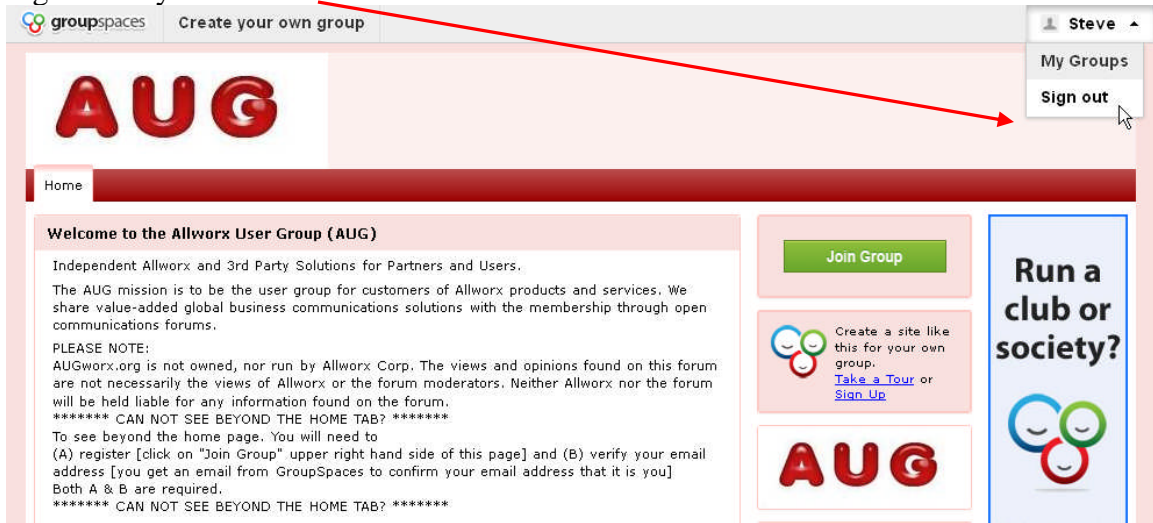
groupspaces Create your own group

Steve

My Groups
Sign out

AUG

Home

Welcome to the Allworx User Group (AUG)

Independent Allworx and 3rd Party Solutions for Partners and Users.

The AUG mission is to be the user group for customers of Allworx products and services. We share value-added global business communications solutions with the membership through open communications forums.

PLEASE NOTE:
AUGworx.org is not owned, nor run by Allworx Corp. The views and opinions found on this forum are not necessarily the views of Allworx or the forum moderators. Neither Allworx nor the forum will be held liable for any information found on the forum.
******* CAN NOT SEE BEYOND THE HOME TAB? *******
To see beyond the home page. You will need to
(A) register [click on "Join Group" upper right hand side of this page] and (B) verify your email address [you get an email from GroupSpaces to confirm your email address that it is you]
Both A & B are required.
******* CAN NOT SEE BEYOND THE HOME TAB? *******

Join Group

Create a site like this for your own group.
Take a Tour or Sign Up

AUG

Run a club or society?